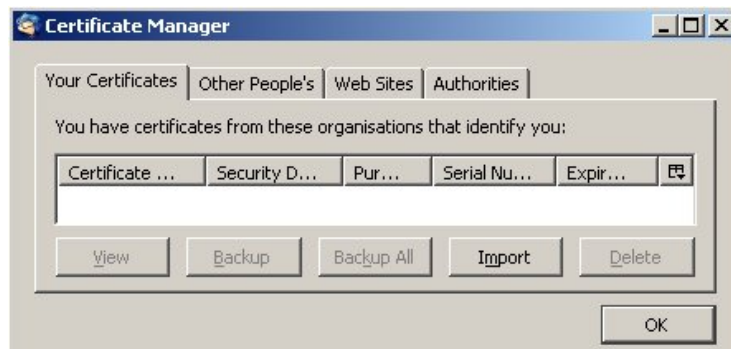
Certificate Manager

Your Certificates | Other People's | Web Sites | Authorities

You have certificates from these organisations that identify you:

| Certificate ... | Security D... | Pur... | Serial Nu... | Expir... |
|---|---|---|---|---|
| | | | | |

View | Backup | Backup All | Import | Delete

OK